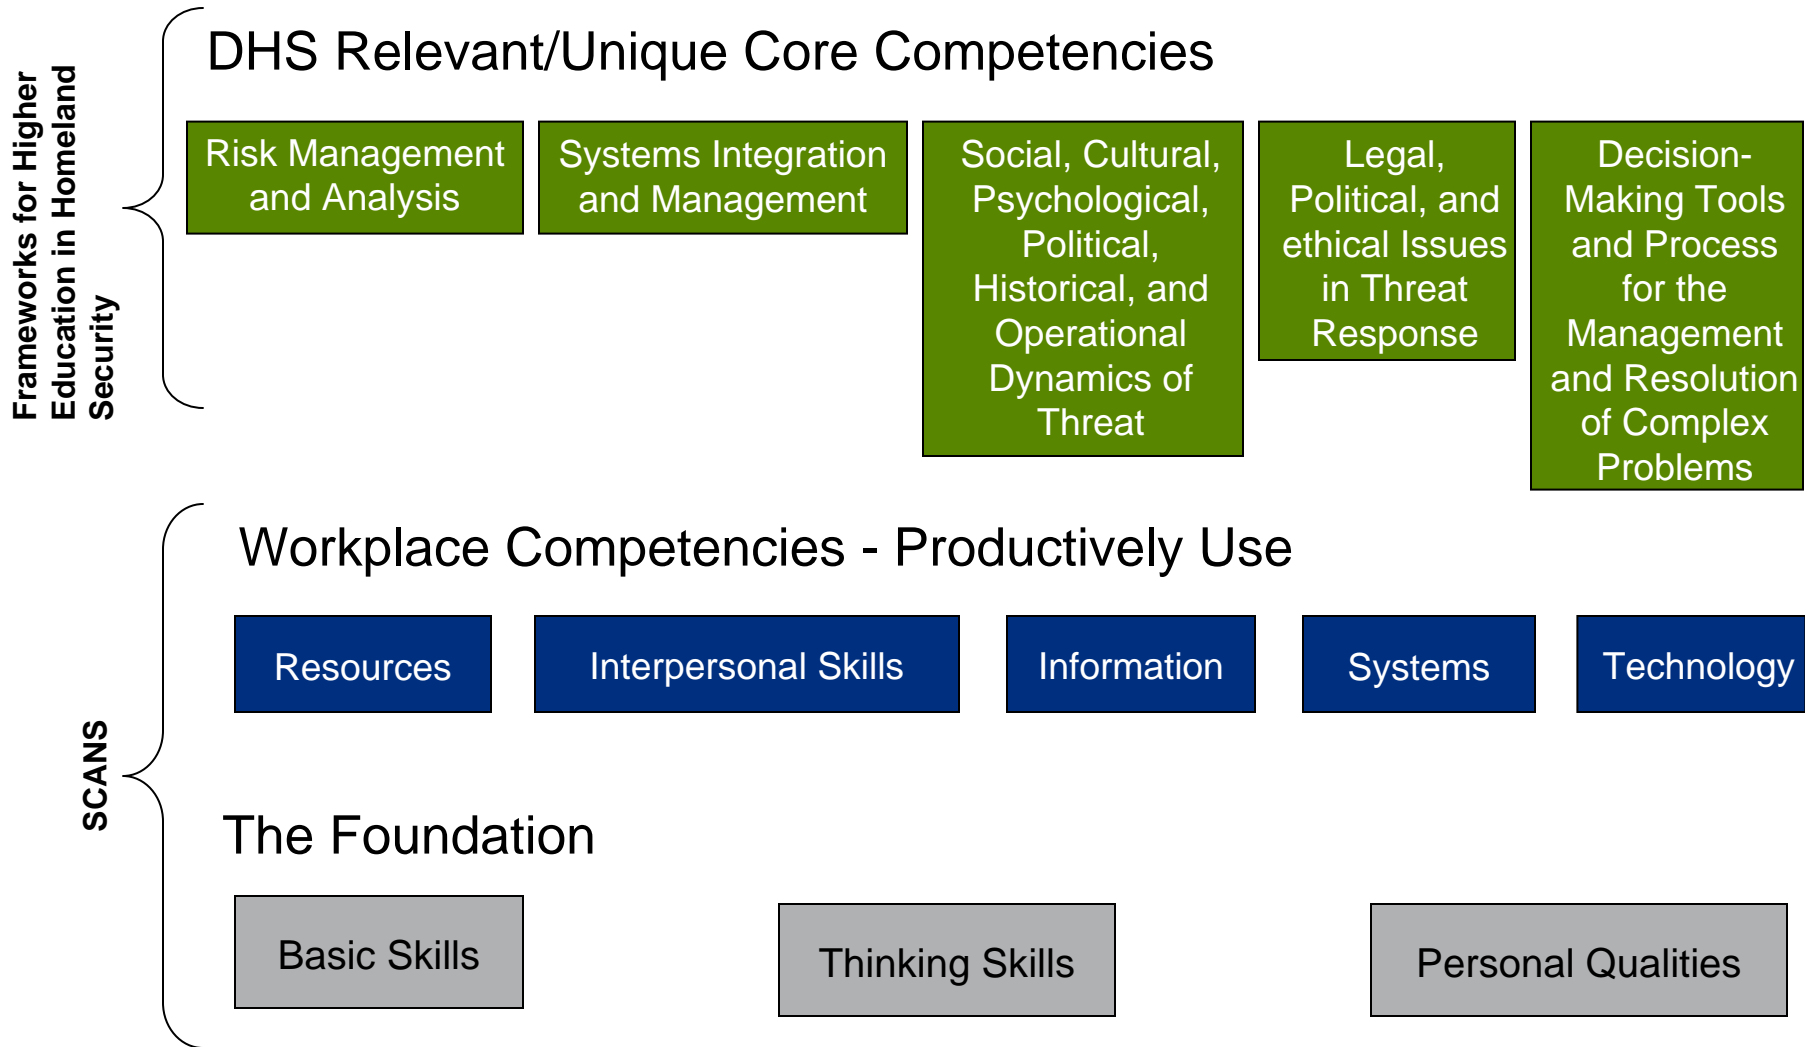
Frameworks for Higher Education in Homeland Security

DHS Relevant/Unique Core Competencies

Risk Management and Analysis

Systems Integration and Management

Social, Cultural, Psychological, Political, Historical, and Operational Dynamics of Threat

Legal, Political, and ethical Issues in Threat Response

Decision-Making Tools and Process for the Management and Resolution of Complex Problems

SCANS

Workplace Competencies - Productively Use

Resources

Interpersonal Skills

Information

Systems

Technology

The Foundation

Basic Skills

Thinking Skills

Personal Qualities